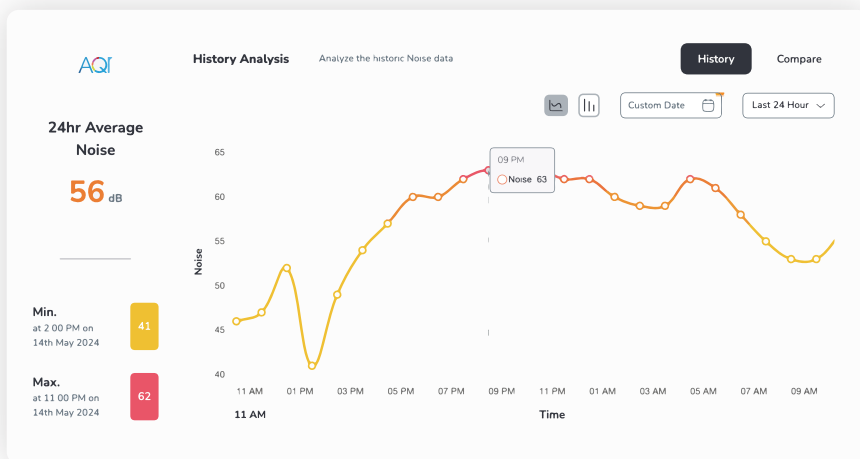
AQI

History Analysis

Analyze the historic Noise data

History

Compare

Custom Date

Last 24 Hour

24hr Average Noise

56 dB

Min.
at 2 00 PM on 14th May 2024

41

Max.
at 11 00 PM on 14th May 2024

62

65
60
55
50
45
40

Noise

09 PM
Noise 63

11 AM
01 PM
03 PM
05 PM
07 PM
09 PM
11 PM
01 AM
03 AM
05 AM
07 AM
09 AM

11 AM

Time